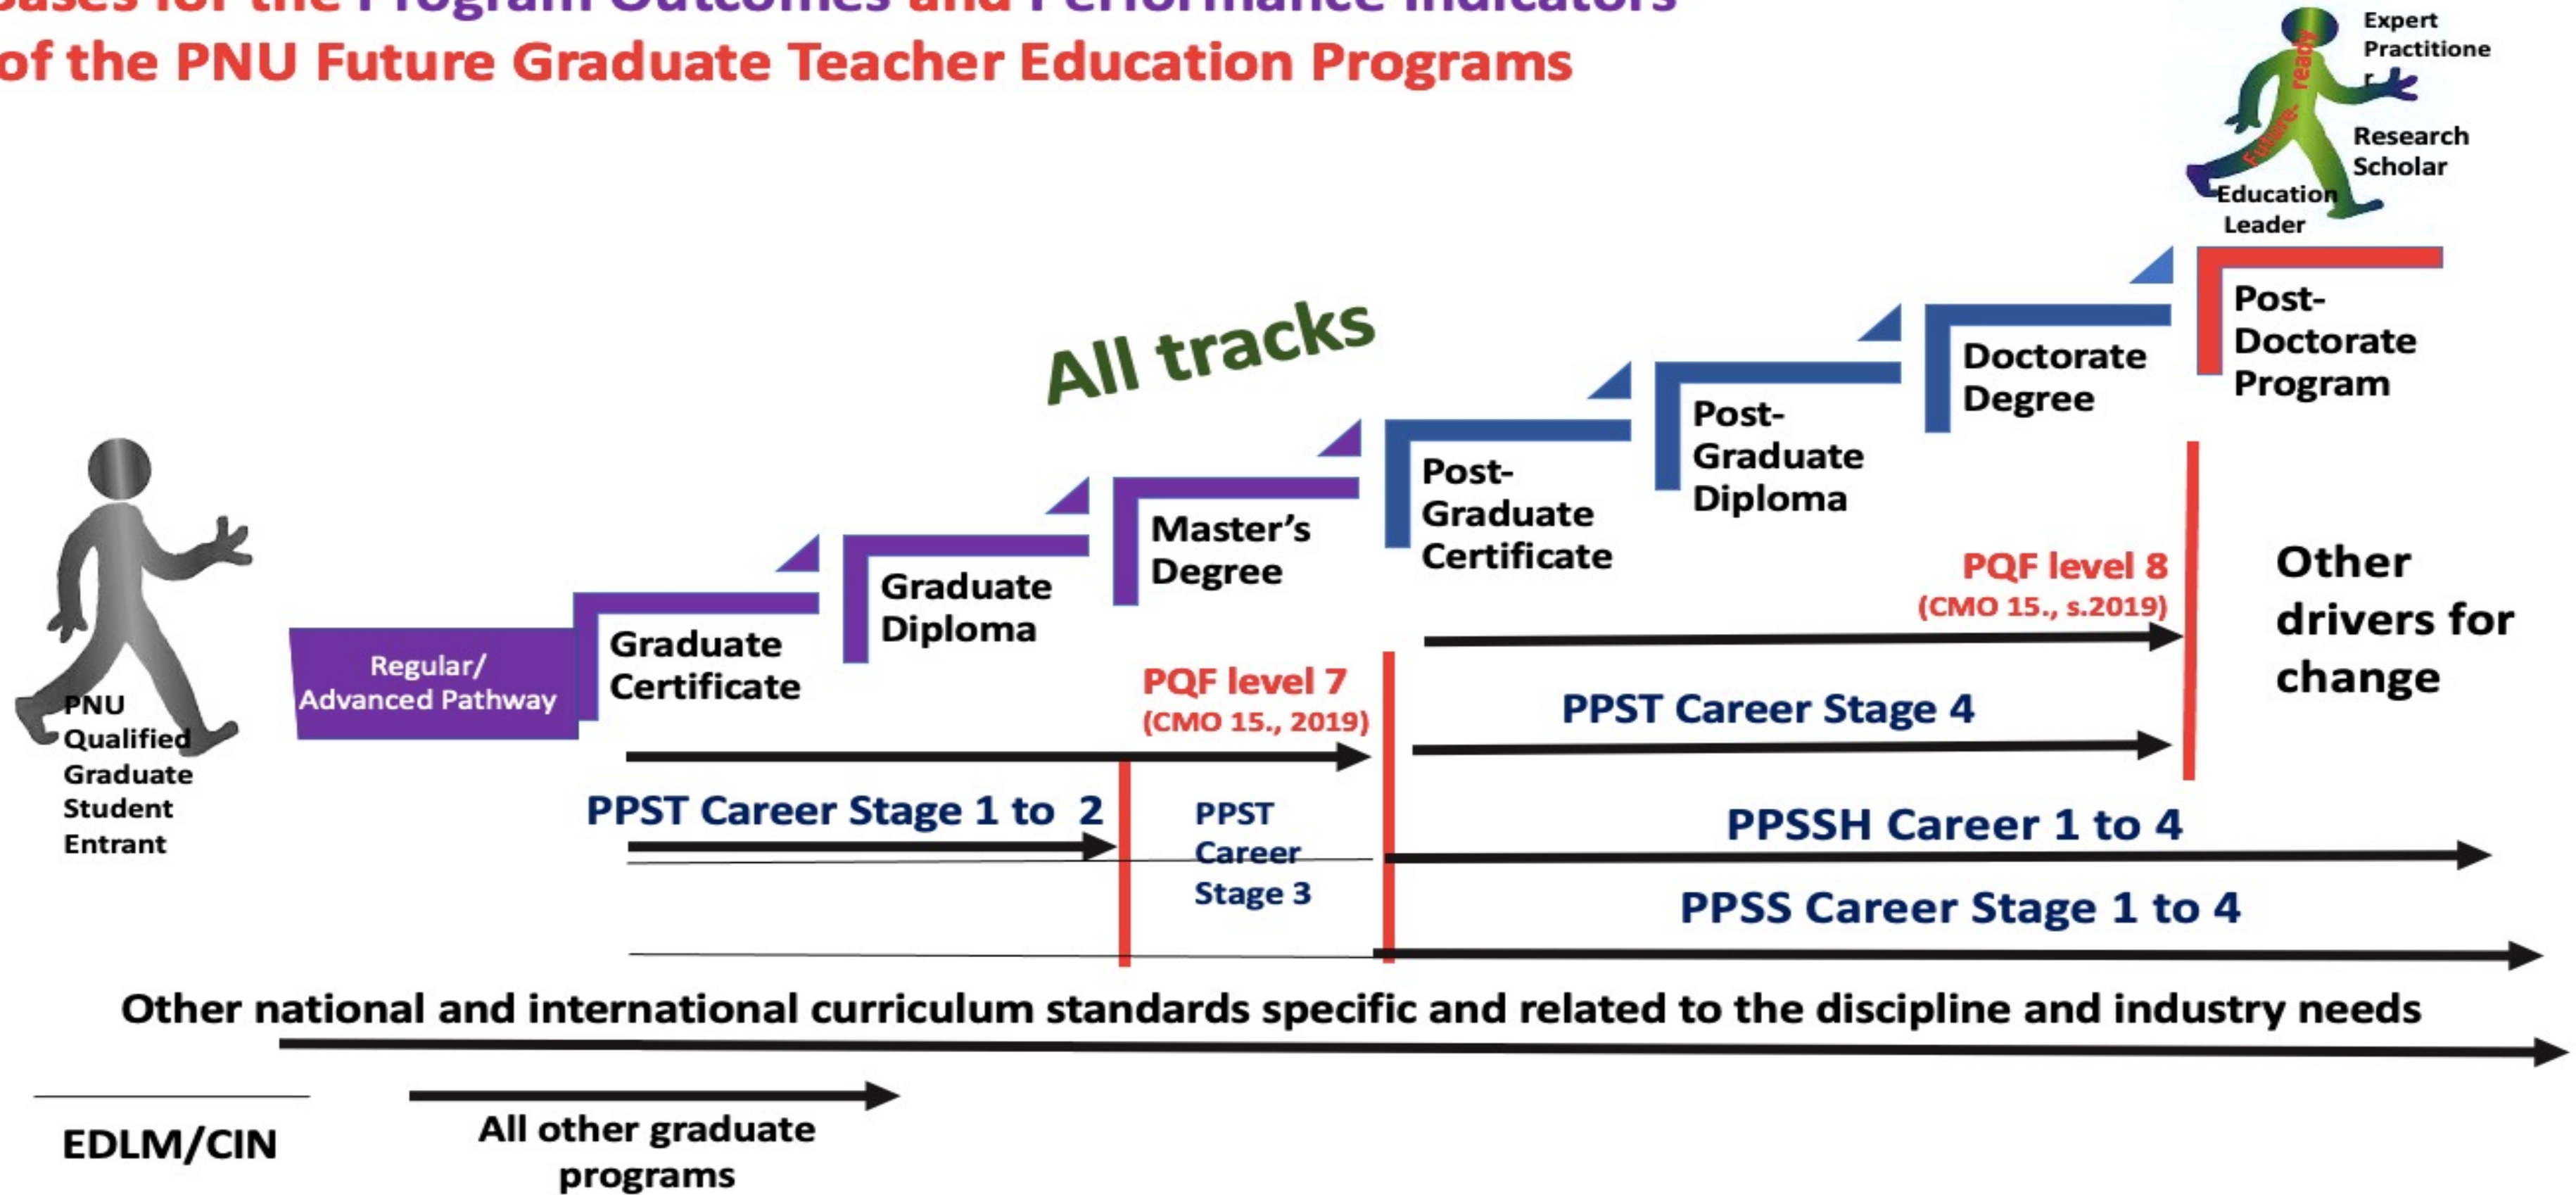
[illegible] for the Program Outcomes and Performance Indicators of the PNU Future Graduate Teacher Education Programs

Expert Practitioner

Future-ready

Research Scholar

Education Leader

All tracks

Post-Doctorate Program

Doctorate Degree

Post-Graduate Diploma

Post-Graduate Certificate

Master's Degree

Graduate Diploma

Graduate Certificate

Regular/ Advanced Pathway

PNU Qualified Graduate Student Entrant

PQF level 8 (CMO 15., s.2019)

Other drivers for change

PQF level 7 (CMO 15., 2019)

PPST Career Stage 4

PPST Career Stage 1 to 2

PPST Career Stage 3

PPSSH Career 1 to 4

PPSS Career Stage 1 to 4

Other national and international curriculum standards specific and related to the discipline and industry needs

EDLM/CIN

All other graduate programs